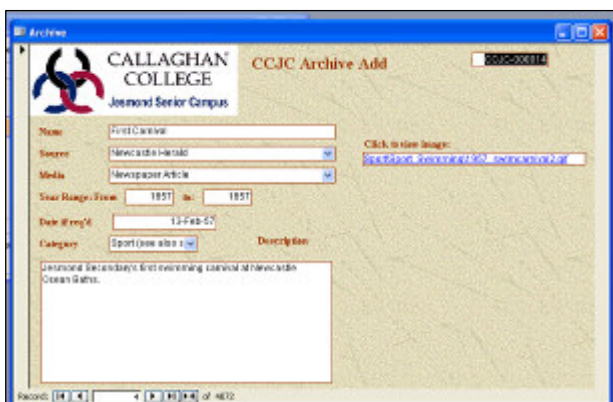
Archive

CALLAGHAN COLLEGE
Jesmond Senior Campus

CCJC Archive Add

CCJC-000014

Name: First Carnival
Source: Newcastle Herald
Media: Newspaper Article
Year Range: From 1957 to: 1957
Date if req'd: 13-Feb-57
Category: Sport (see also s
Description:

Jesmond Secondary's first swimming carnival at Newcastle Ocean Baths.

Click to view Image:
Sport\Sport_Swimming\1957_swimcarnival2.gif

Record: 4 of 4672